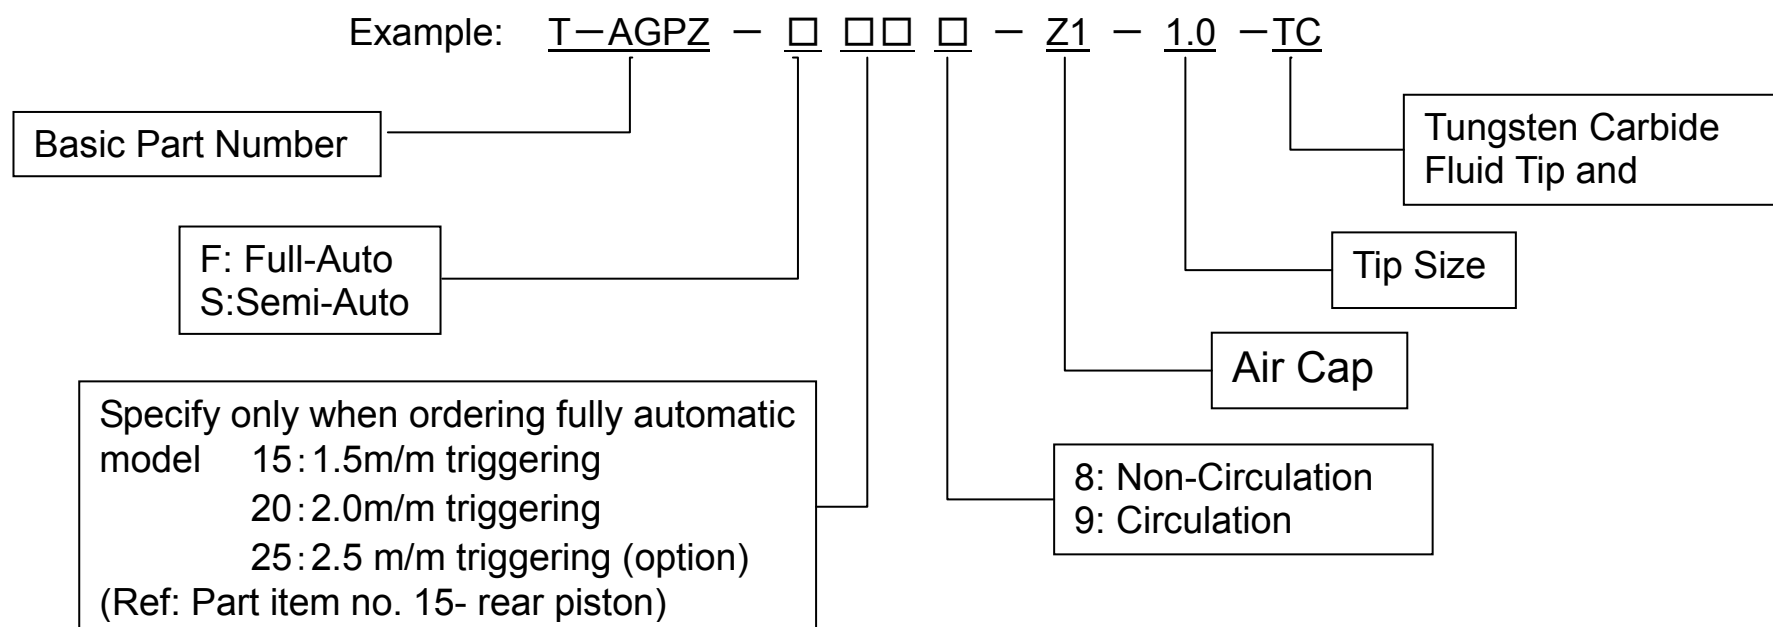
Example: T－AGPZ － □ □□ □ － Z1 － 1.0 －TC

Tungsten Carbide Fluid Tip and

Basic Part Number

Tip Size

F: Full-Auto
S:Semi-Auto

Air Cap

Specify only when ordering fully automatic model 15：1.5m/m triggering
20：2.0m/m triggering
25：2.5 m/m triggering (option)
(Ref: Part item no. 15- rear piston)

8: Non-Circulation
9: Circulation